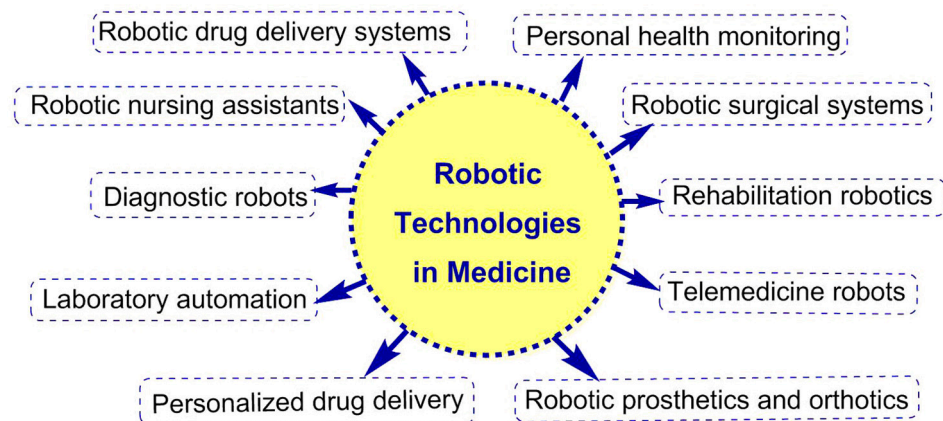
Robotic Technologies in Medicine

Robotic drug delivery systems

Personal health monitoring

Robotic nursing assistants

Robotic surgical systems

Diagnostic robots

Rehabilitation robotics

Laboratory automation

Telemedicine robots

Personalized drug delivery

Robotic prosthetics and orthotics